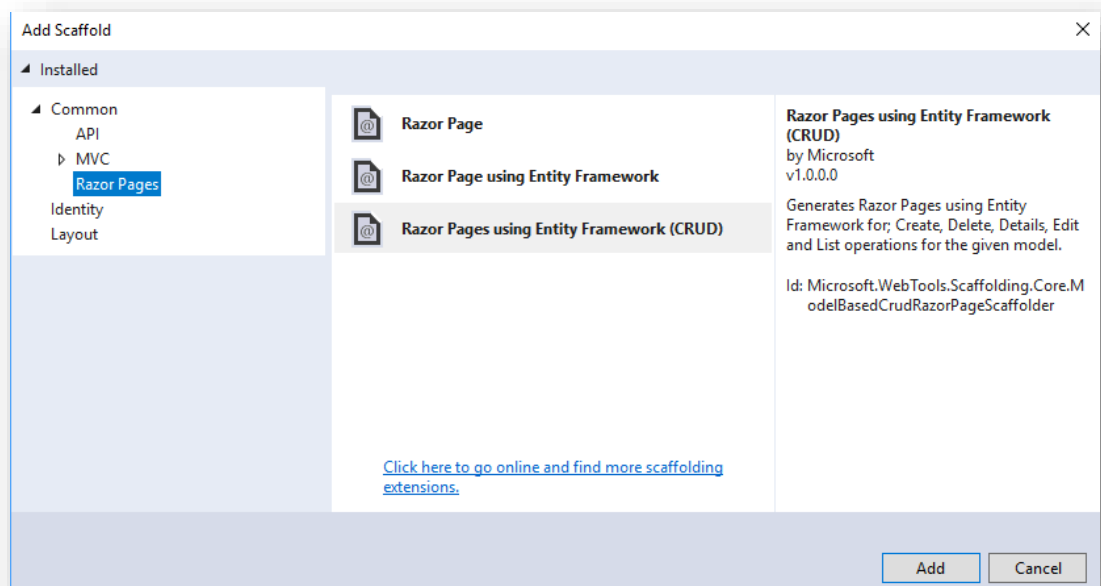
Add Scaffold

Installed

Common
API
MVC
Razor Pages
Identity
Layout

Razor Page

Razor Page using Entity Framework

Razor Pages using Entity Framework (CRUD)

Click here to go online and find more scaffolding extensions.

Razor Pages using Entity Framework (CRUD)
by Microsoft
v1.0.0.0

Generates Razor Pages using Entity Framework for; Create, Delete, Details, Edit and List operations for the given model.

Id: Microsoft.WebTools.Scaffolding.Core.ModelBasedCrudRazorPageScaffolder

Add
Cancel